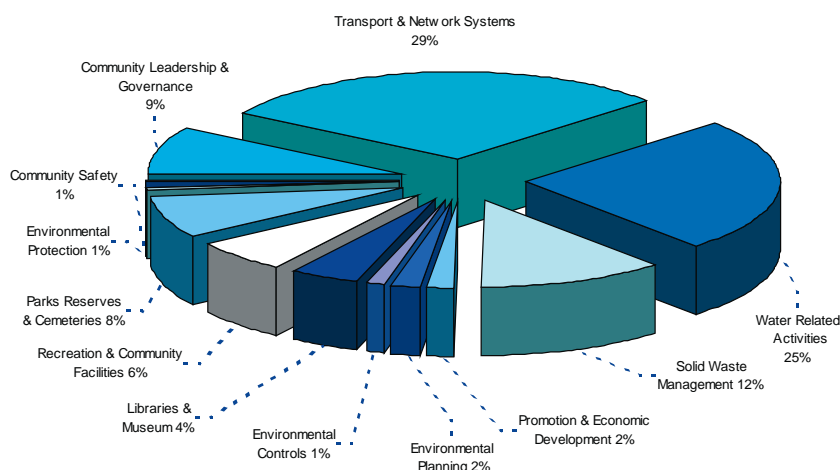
Transport & Network Systems
29%

Community Leadership & Governance
9%

Community Safety
1%

Environmental Protection 1%

Parks Reserves & Cemeteries 8%

Recreation & Community Facilities 6%

Libraries & Museum 4%

Environmental Controls 1%

Environmental Planning 2%

Promotion & Economic Development 2%

Solid Waste Management 12%

Water Related Activities
25%